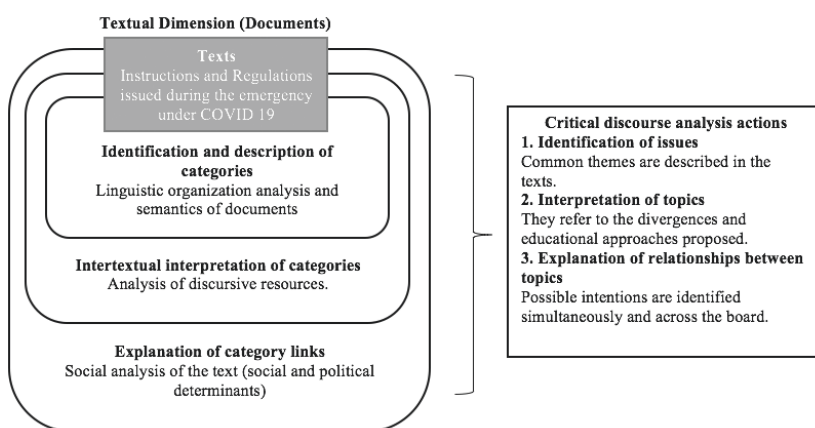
Textual Dimension (Documents)

Texts
Instructions and Regulations issued during the emergency under COVID 19

Identification and description of categories
Linguistic organization analysis and semantics of documents

Intertextual interpretation of categories
Analysis of discursive resources.

Explanation of category links
Social analysis of the text (social and political determinants)

Critical discourse analysis actions
1. Identification of issues
Common themes are described in the texts.
2. Interpretation of topics
They refer to the divergences and educational approaches proposed.
3. Explanation of relationships between topics
Possible intentions are identified simultaneously and across the board.